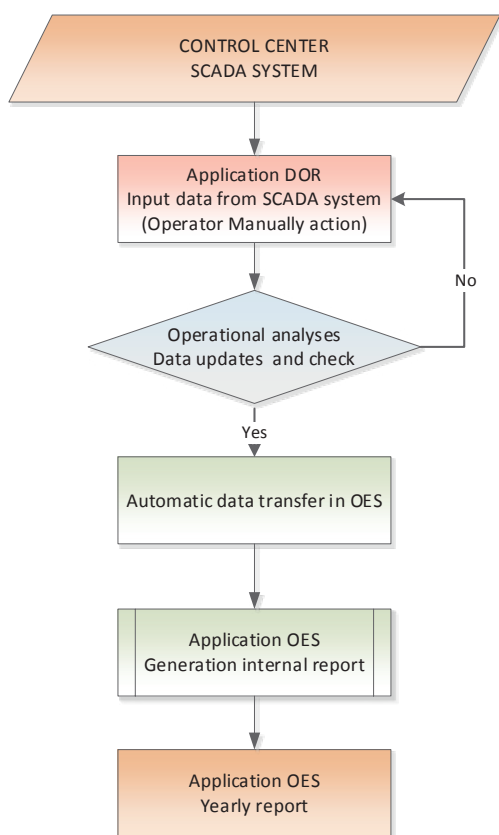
CONTROL CENTER
SCADA SYSTEM

Application DOR
Input data from SCADA system
(Operator Manually action)

No

Operational analyses
Data updates and check

Yes

Automatic data transfer in OES

Application OES
Generation internal report

Application OES
Yearly report